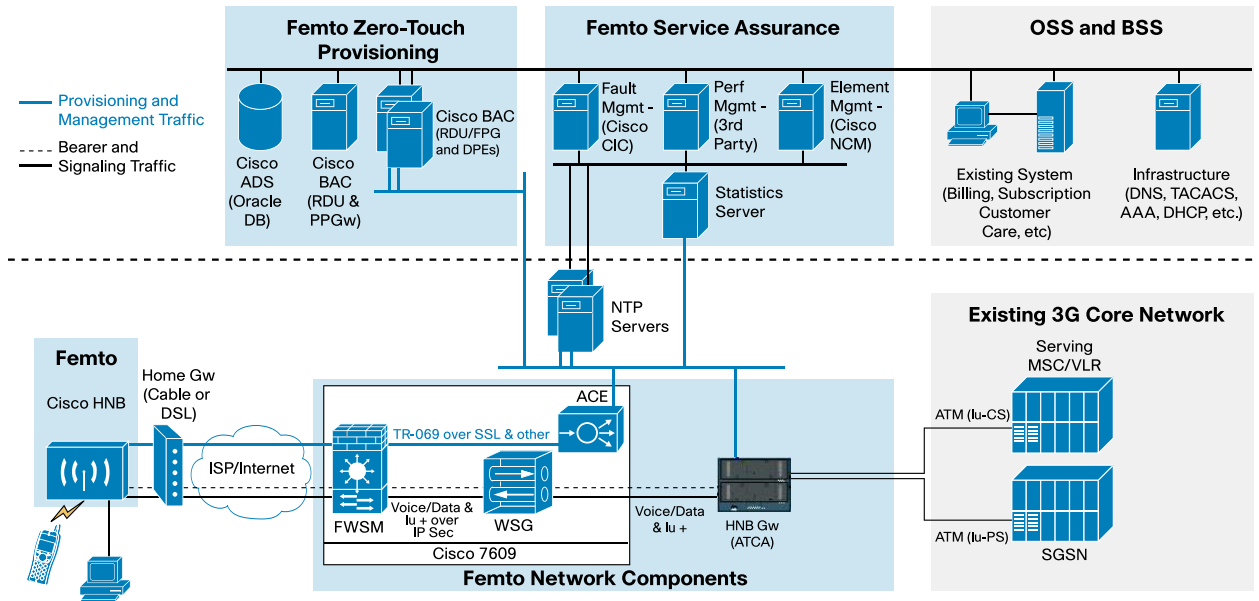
Provisioning and Management Traffic

Bearer and Signaling Traffic

Femto Zero-Touch Provisioning

Cisco ADS (Oracle DB)

Cisco BAC (RDU & PPGw)

Cisco BAC (RDU/FPG and DPEs)

Femto Service Assurance

Fault Mgmt - (Cisco CIC)

Perf Mgmt - (3rd Party)

Element Mgmt - (Cisco NCM)

Statistics Server

OSS and BSS

Existing System (Billing, Subscription Customer Care, etc)

Infrastructure (DNS, TACACS, AAA, DHCP, etc.)

NTP Servers

Existing 3G Core Network

Serving MSC/VLR

ATM (Iu-CS)

ATM (Iu-PS)

SGSN

Femto

Cisco HNB

Home Gw (Cable or DSL)

ISP/Internet

ACE

TR-069 over SSL & other

FWSM

Voice/Data & Iu + over IP Sec

WSG

Cisco 7609

Voice/Data & Iu +

HNB Gw (ATCA)

Femto Network Components